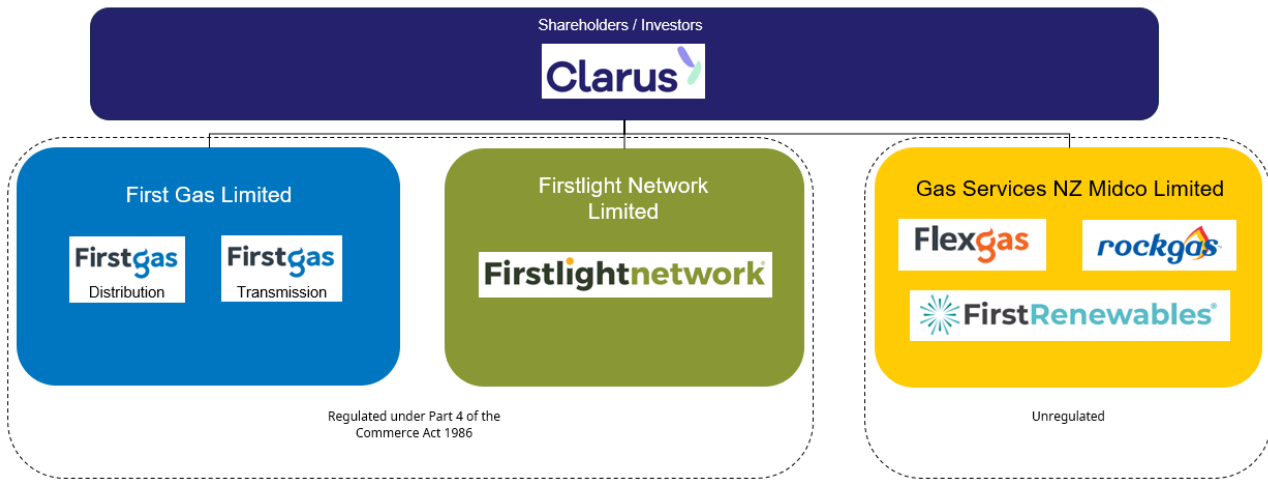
Shareholders / Investors

Clarus

First Gas Limited

Firstgas
Distribution

Firstgas
Transmission

Firstlight Network Limited

Firstlightnetwork

Gas Services NZ Midco Limited

Flexgas

rockgas

FirstRenewables

Regulated under Part 4 of the Commerce Act 1986

Unregulated